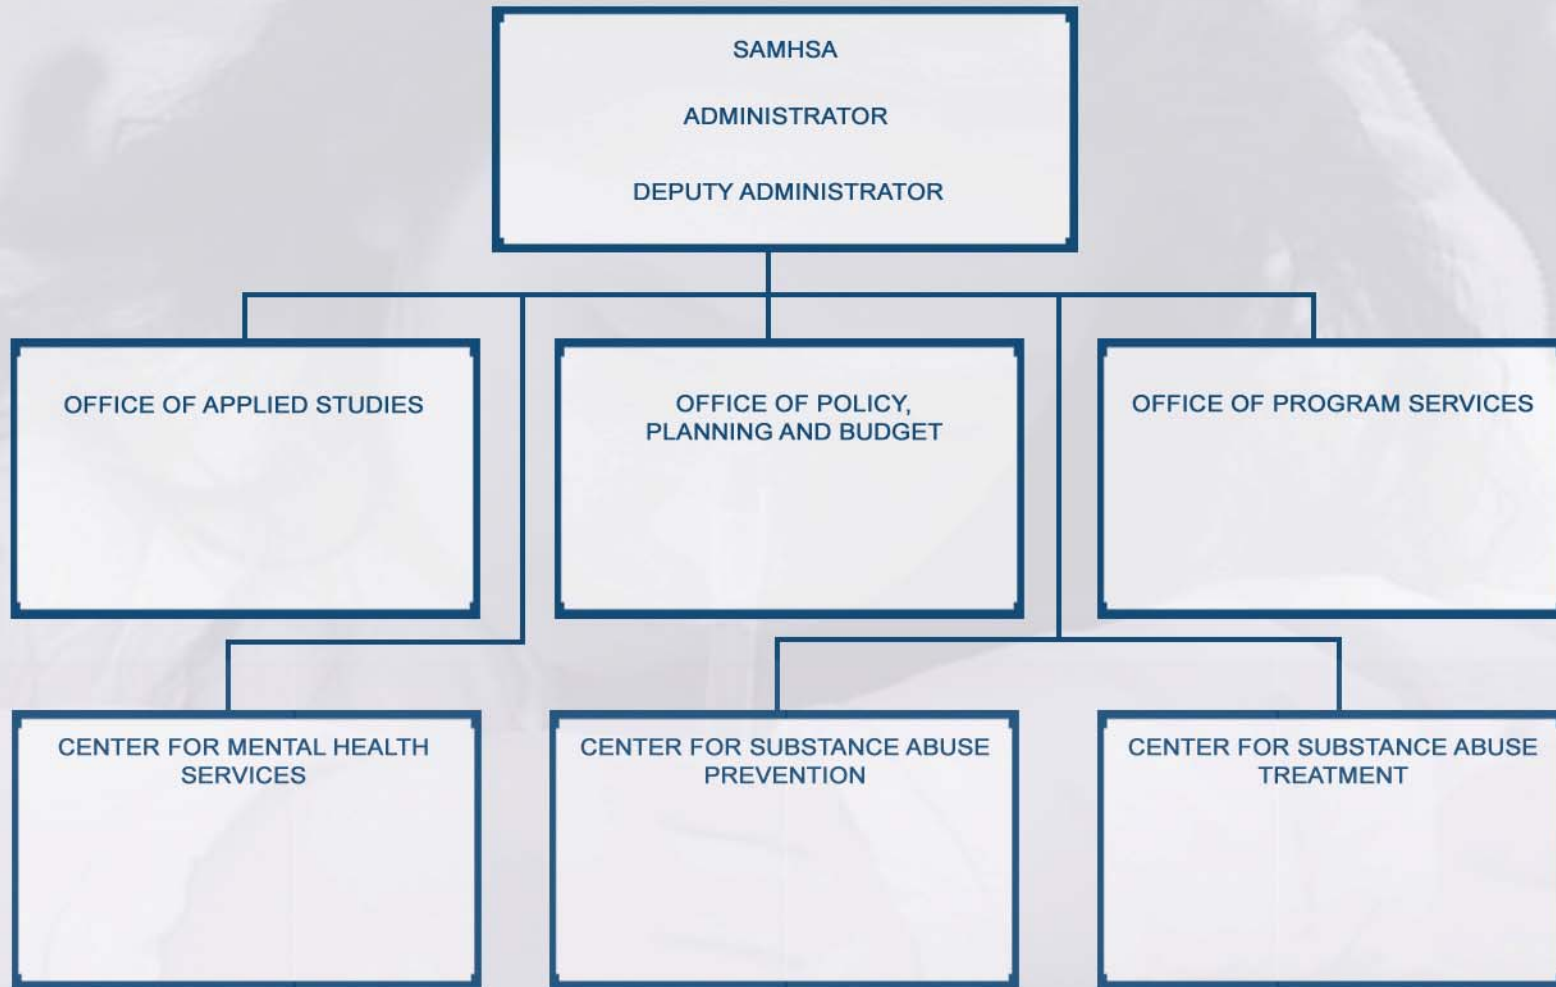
SAMHSA

ADMINISTRATOR

DEPUTY ADMINISTRATOR

OFFICE OF APPLIED STUDIES

OFFICE OF POLICY, PLANNING AND BUDGET

OFFICE OF PROGRAM SERVICES

CENTER FOR MENTAL HEALTH SERVICES

CENTER FOR SUBSTANCE ABUSE PREVENTION

CENTER FOR SUBSTANCE ABUSE TREATMENT